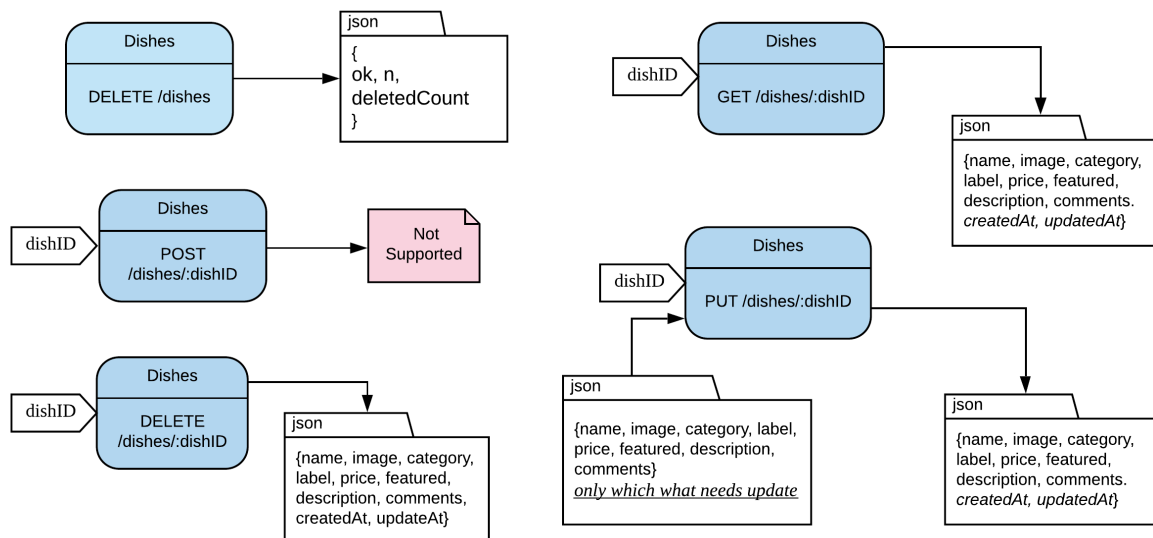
Dishes

DELETE /dishes

json

{
ok, n,
deletedCount
}

Dishes

dishID

GET /dishes/:dishID

json

{name, image, category, label, price, featured, description, comments. *createdAt, updatedAt*}

Dishes

dishID

POST /dishes/:dishID

Not Supported

Dishes

dishID

PUT /dishes/:dishID

Dishes

dishID

DELETE /dishes/:dishID

json

{name, image, category, label, price, featured, description, comments, createdAt, updateAt}

json

{name, image, category, label, price, featured, description, comments}
*only which what needs update*

json

{name, image, category, label, price, featured, description, comments. *createdAt, updatedAt*}